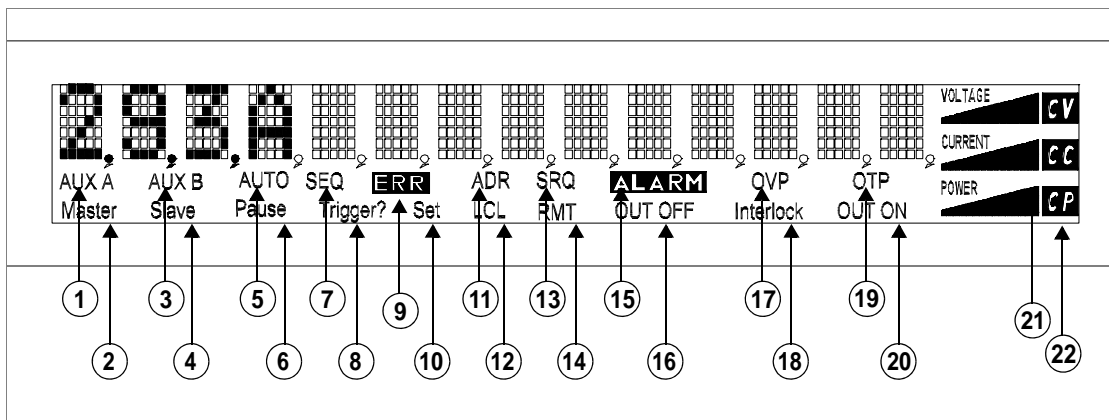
VOLTAGE CV
CURRENT CC
POWER CP

AUX A
Master
AUX B
Slave
AUTO
Pause
SEQ
Trigger?
ERR
Set
ADR
LCL
SRQ
RMT
ALARM
OUT OFF
OVP
Interlock
OTP
OUT ON

1
2
3
4
5
6
7
8
9
10
11
12
13
14
15
16
17
18
19
20
21
22